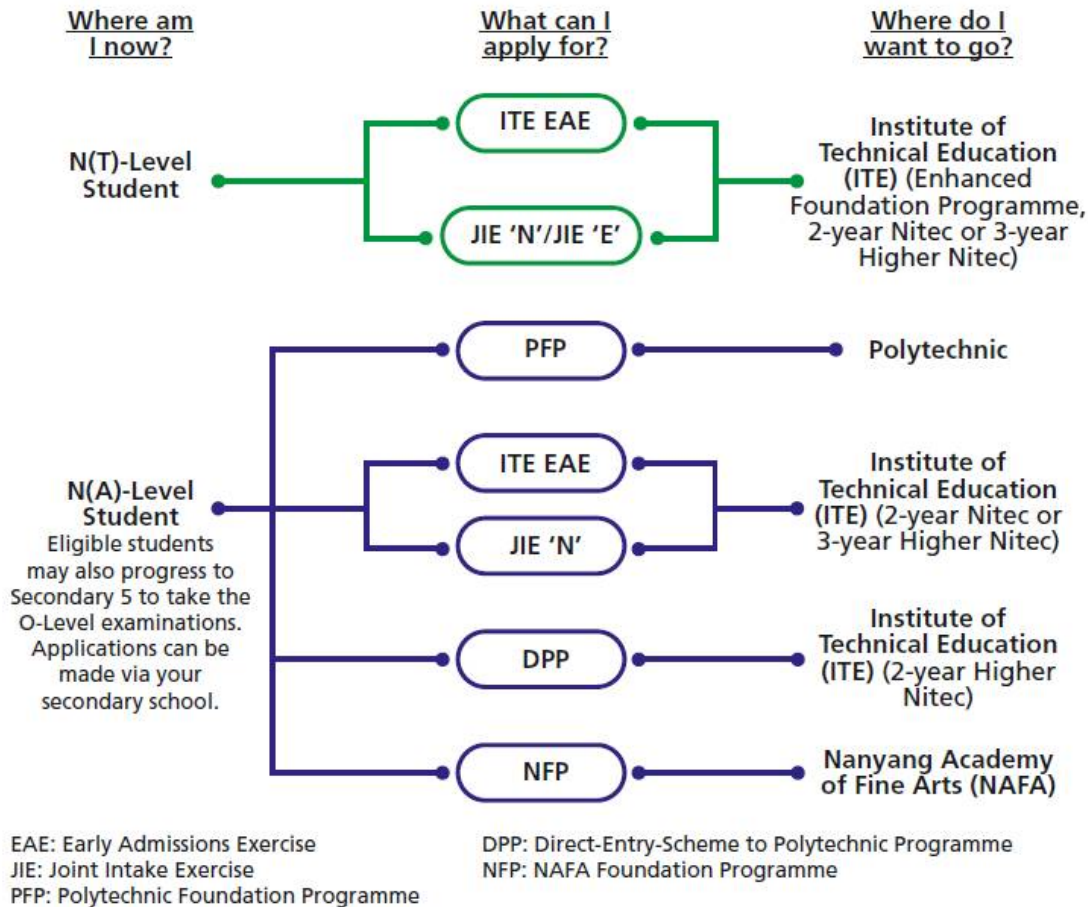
Where am I now?

What can I apply for?

Where do I want to go?

N(T)-Level Student

ITE EAE

JIE 'N'/JIE 'E'

Institute of Technical Education (ITE) (Enhanced Foundation Programme, 2-year Nitec or 3-year Higher Nitec)

PFP

Polytechnic

N(A)-Level Student
Eligible students may also progress to Secondary 5 to take the O-Level examinations. Applications can be made via your secondary school.

ITE EAE

JIE 'N'

Institute of Technical Education (ITE) (2-year Nitec or 3-year Higher Nitec)

DPP

Institute of Technical Education (ITE) (2-year Higher Nitec)

NFP

Nanyang Academy of Fine Arts (NAFA)

EAE: Early Admissions Exercise
JIE: Joint Intake Exercise
PFP: Polytechnic Foundation Programme

DPP: Direct-Entry-Scheme to Polytechnic Programme
NFP: NAFA Foundation Programme